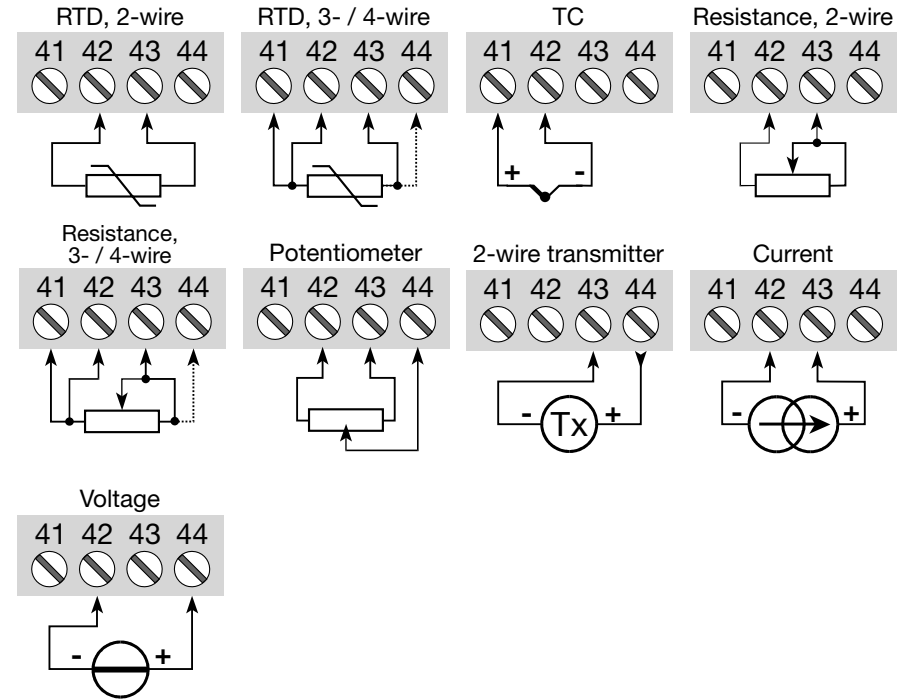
RTD, 2-wire
41 42 43 44

RTD, 3- / 4-wire
41 42 43 44

TC
41 42 43 44
+ -

Resistance, 2-wire
41 42 43 44

Resistance, 3- / 4-wire
41 42 43 44

Potentiometer
41 42 43 44

2-wire transmitter
41 42 43 44
- Tx +

Current
41 42 43 44
- +

Voltage
41 42 43 44
- +